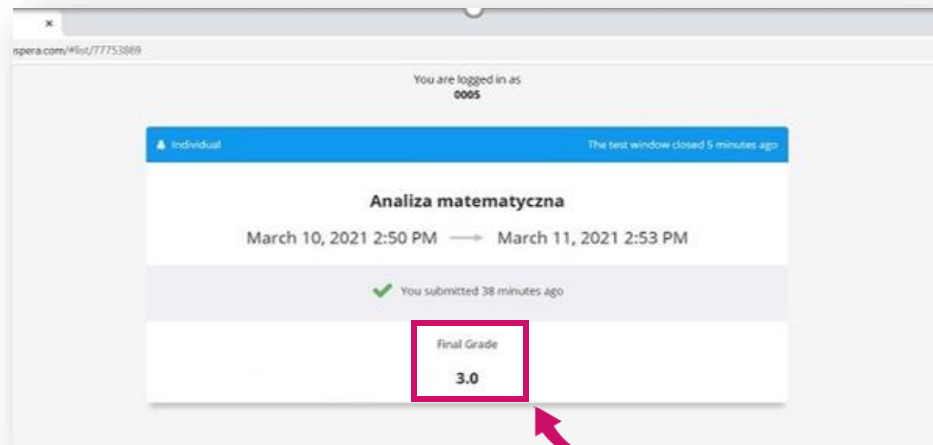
×

spera.com/#list/77753869

You are logged in as
0005

Individual

The test window closed 5 minutes ago

Analiza matematyczna

March 10, 2021 2:50 PM → March 11, 2021 2:53 PM

You submitted 38 minutes ago

Final Grade

3.0